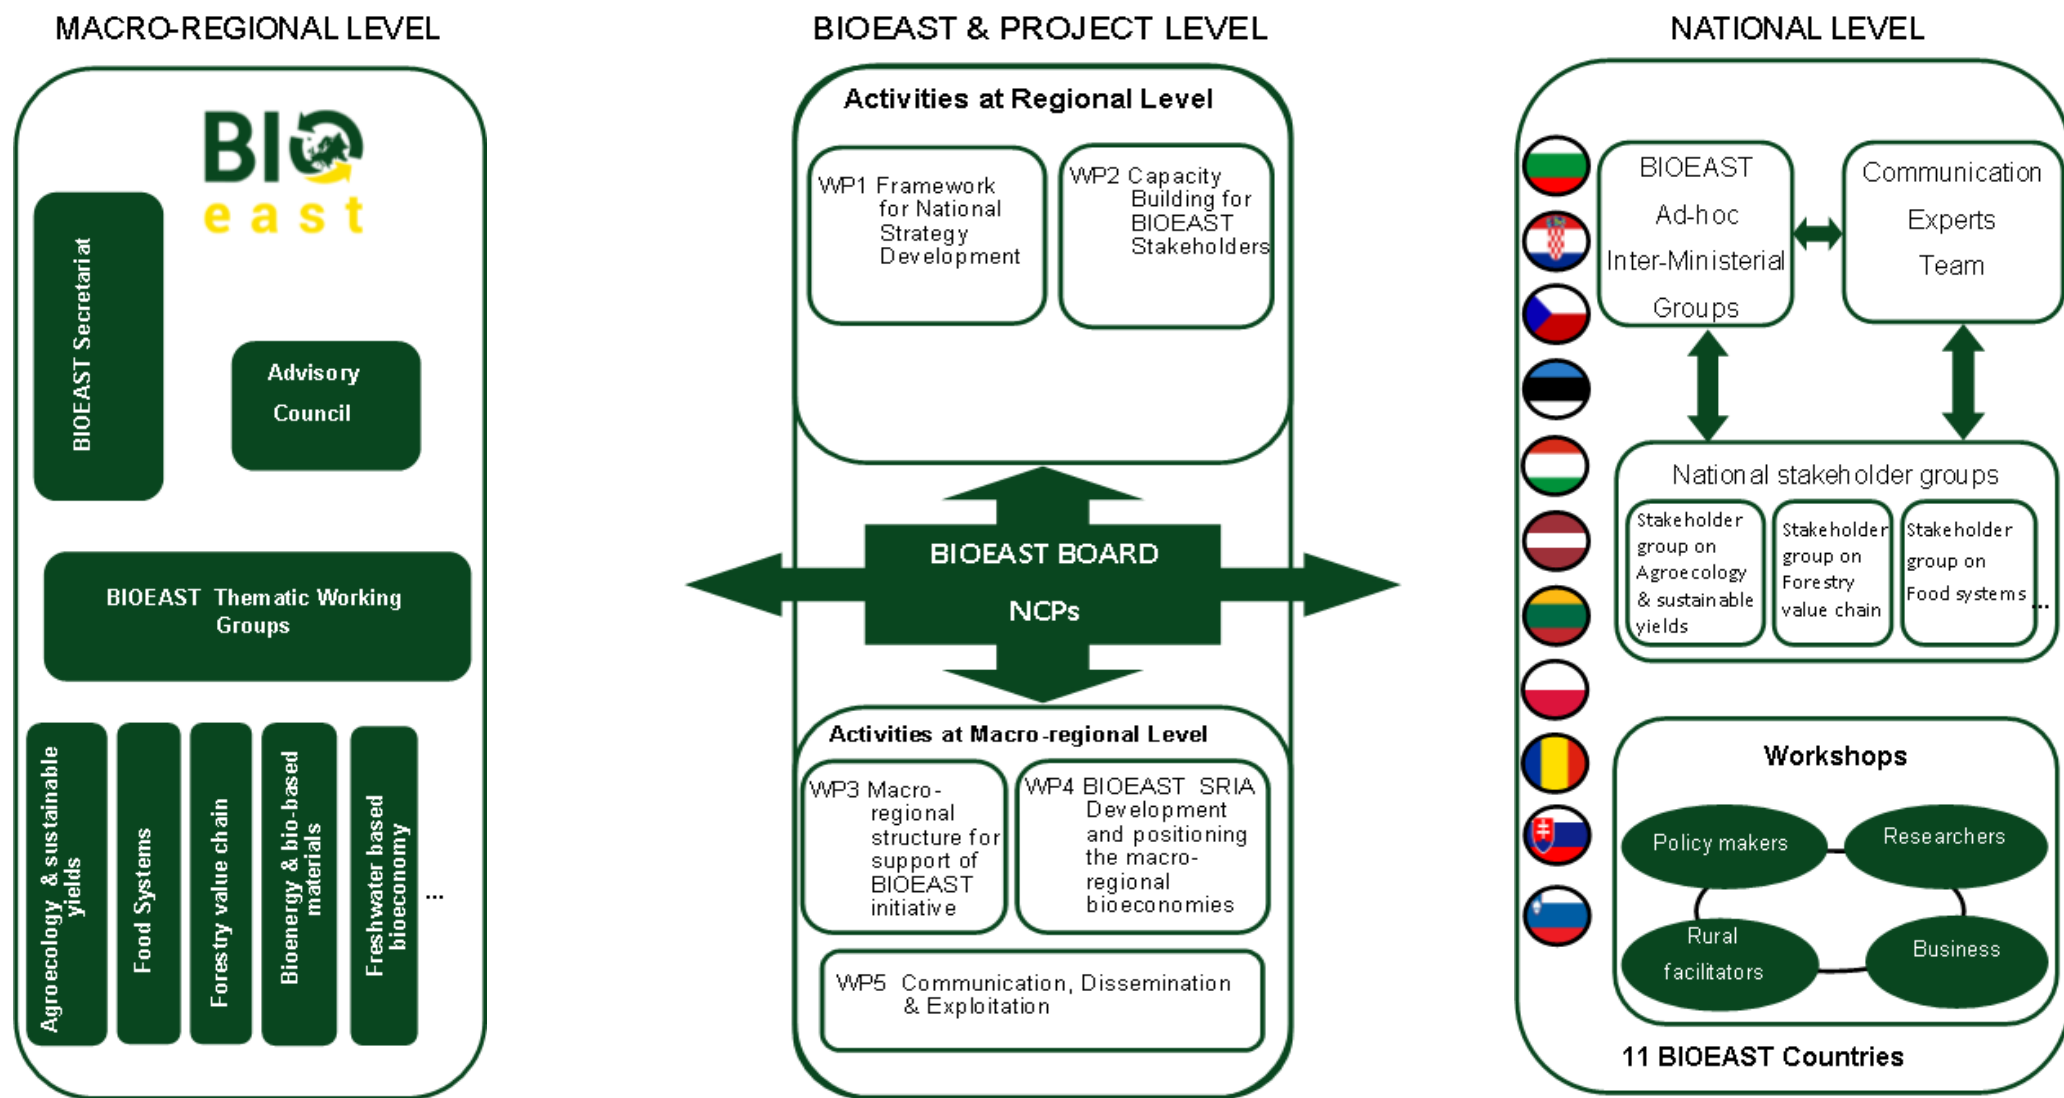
MACRO-REGIONAL LEVEL

BIO east

BIOEAST Secretariat

Advisory Council

BIOEAST Thematic Working Groups

Agroecology & sustainable yields

Food Systems

Forestry value chain

Bioenergy & bio-based materials

Freshwater based bioeconomy

...

BIOEAST & PROJECT LEVEL

Activities at Regional Level

WP1 Framework for National Strategy Development

WP2 Capacity Building for BIOEAST Stakeholders

BIOEAST BOARD

NCPs

Activities at Macro-regional Level

WP3 Macro-regional structure for support of BIOEAST initiative

WP4 BIOEAST SRIA Development and positioning the macro-regional bioeconomies

WP5 Communication, Dissemination & Exploitation

NATIONAL LEVEL

BIOEAST Ad-hoc Inter-Ministerial Groups

Communication Experts Team

National stakeholder groups

Stakeholder group on Agroecology & sustainable yields

Stakeholder group on Forestry value chain

Stakeholder group on Food systems

...

Workshops

Policy makers

Researchers

Rural facilitators

Business

11 BIOEAST Countries